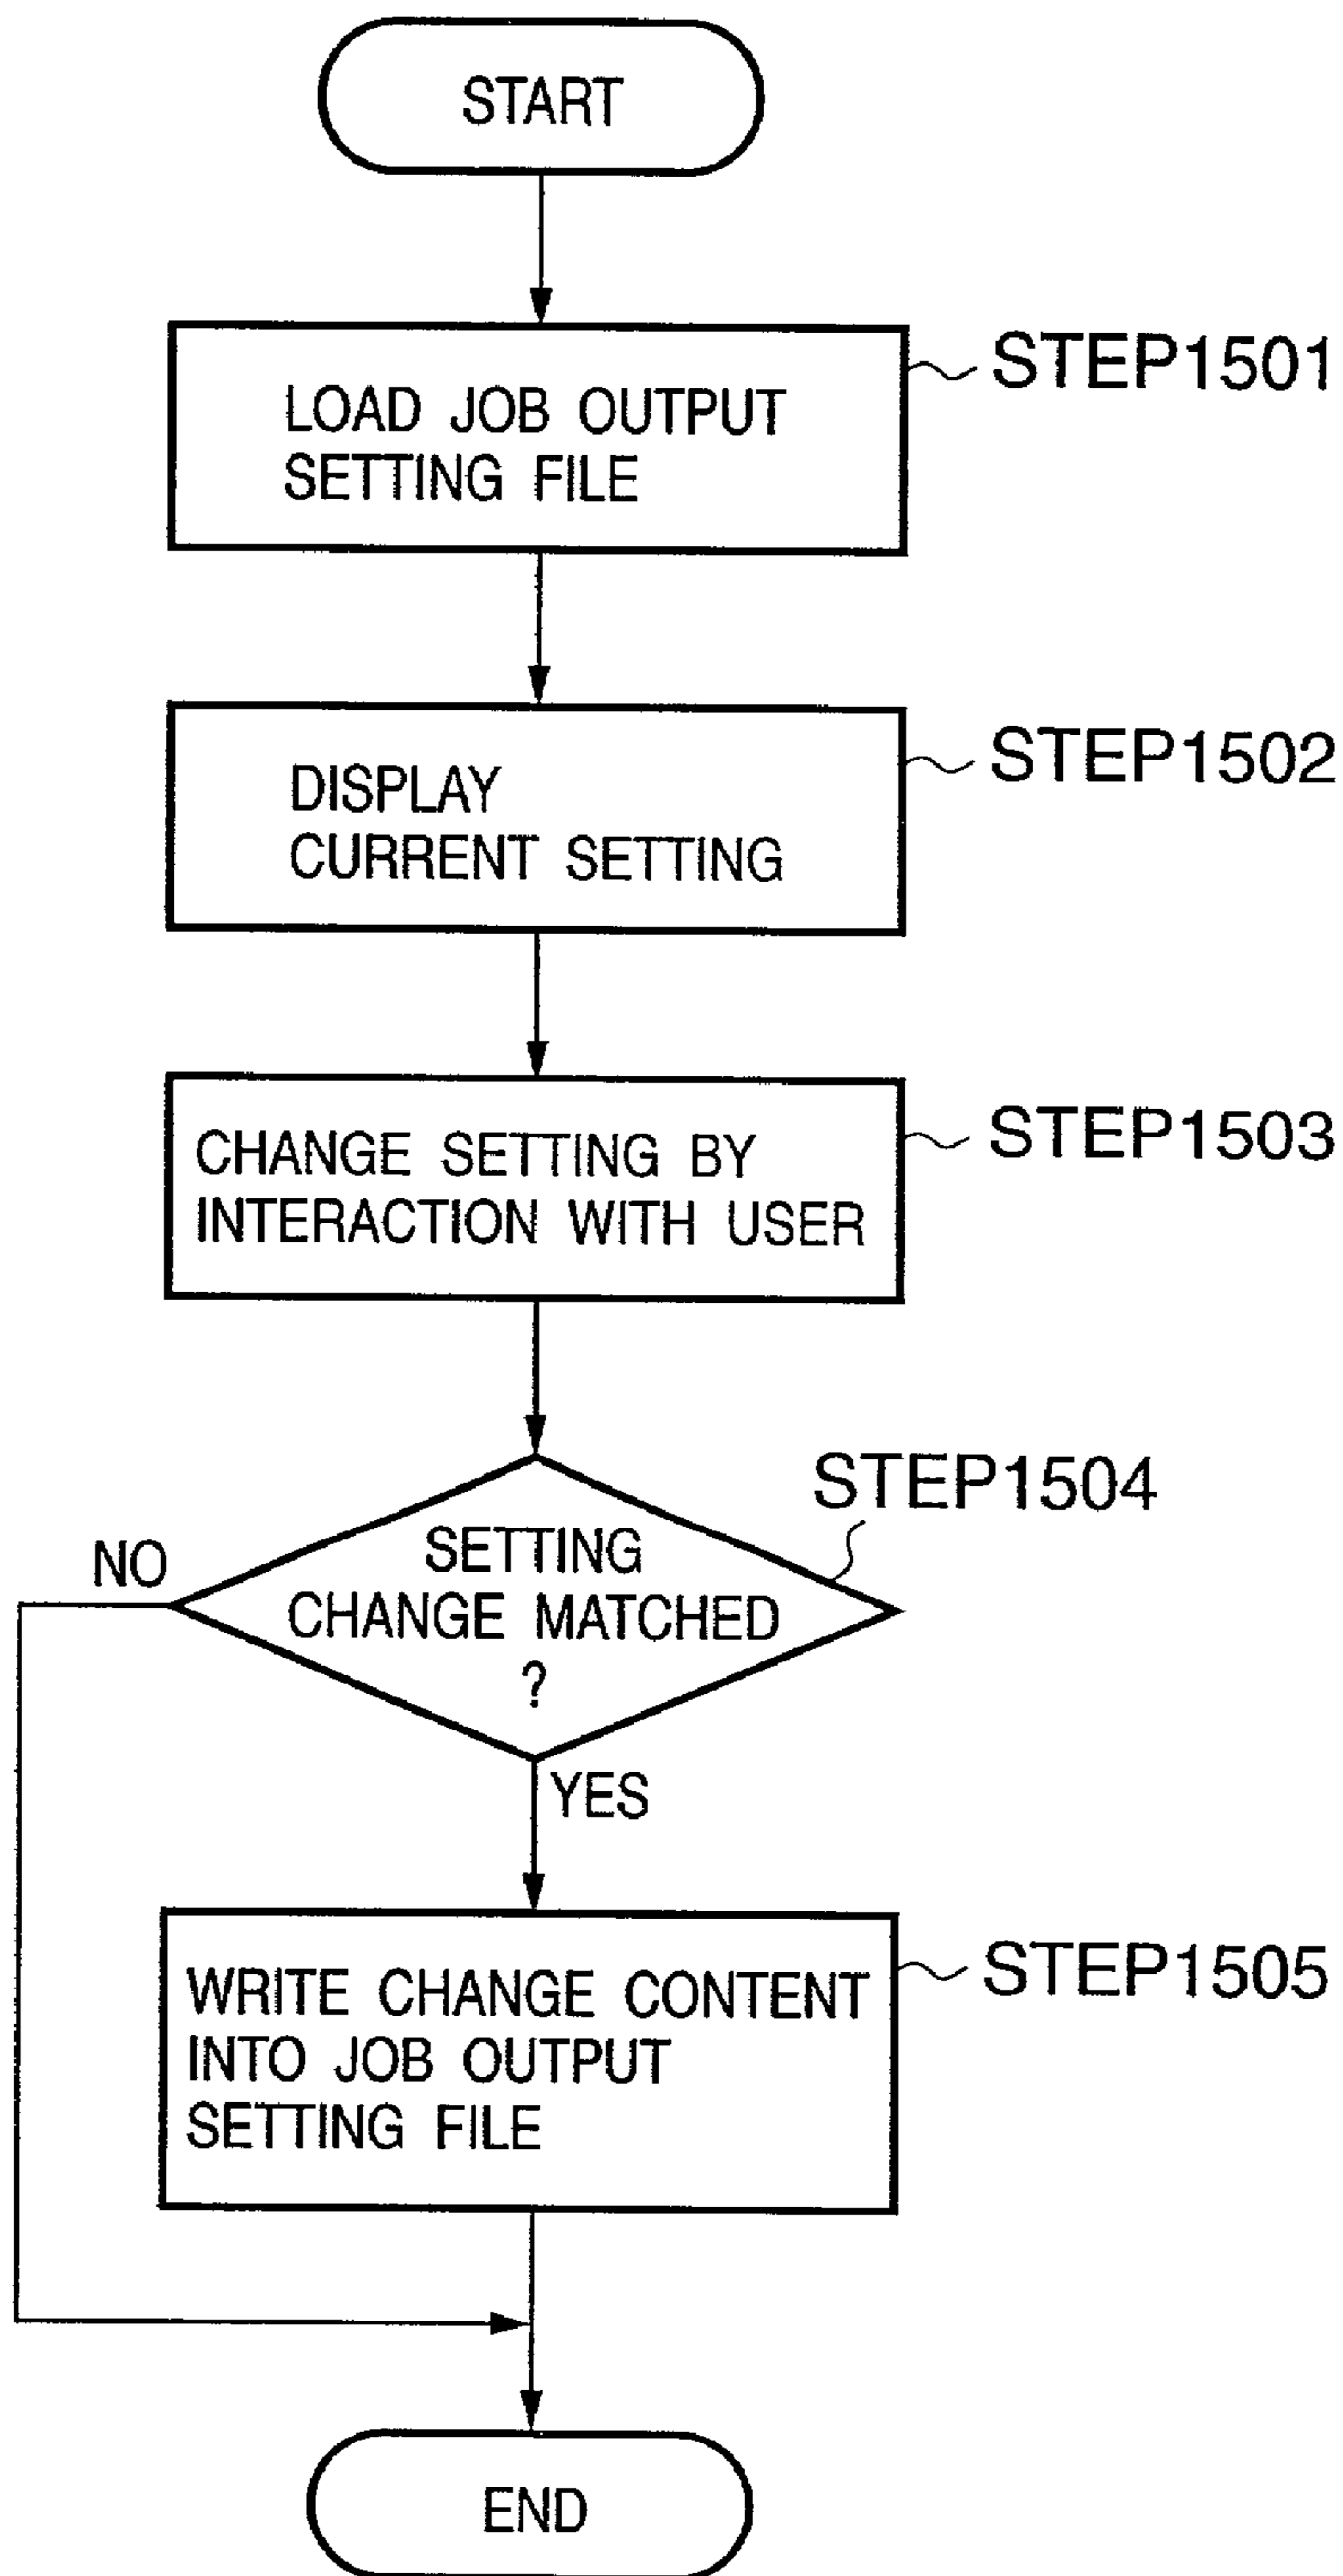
START

LOAD JOB OUTPUT SETTING FILE

STEP1501

DISPLAY CURRENT SETTING

STEP1502

CHANGE SETTING BY INTERACTION WITH USER

STEP1503

STEP1504

SETTING CHANGE MATCHED ?

NO

YES

WRITE CHANGE CONTENT INTO JOB OUTPUT SETTING FILE

STEP1505

END